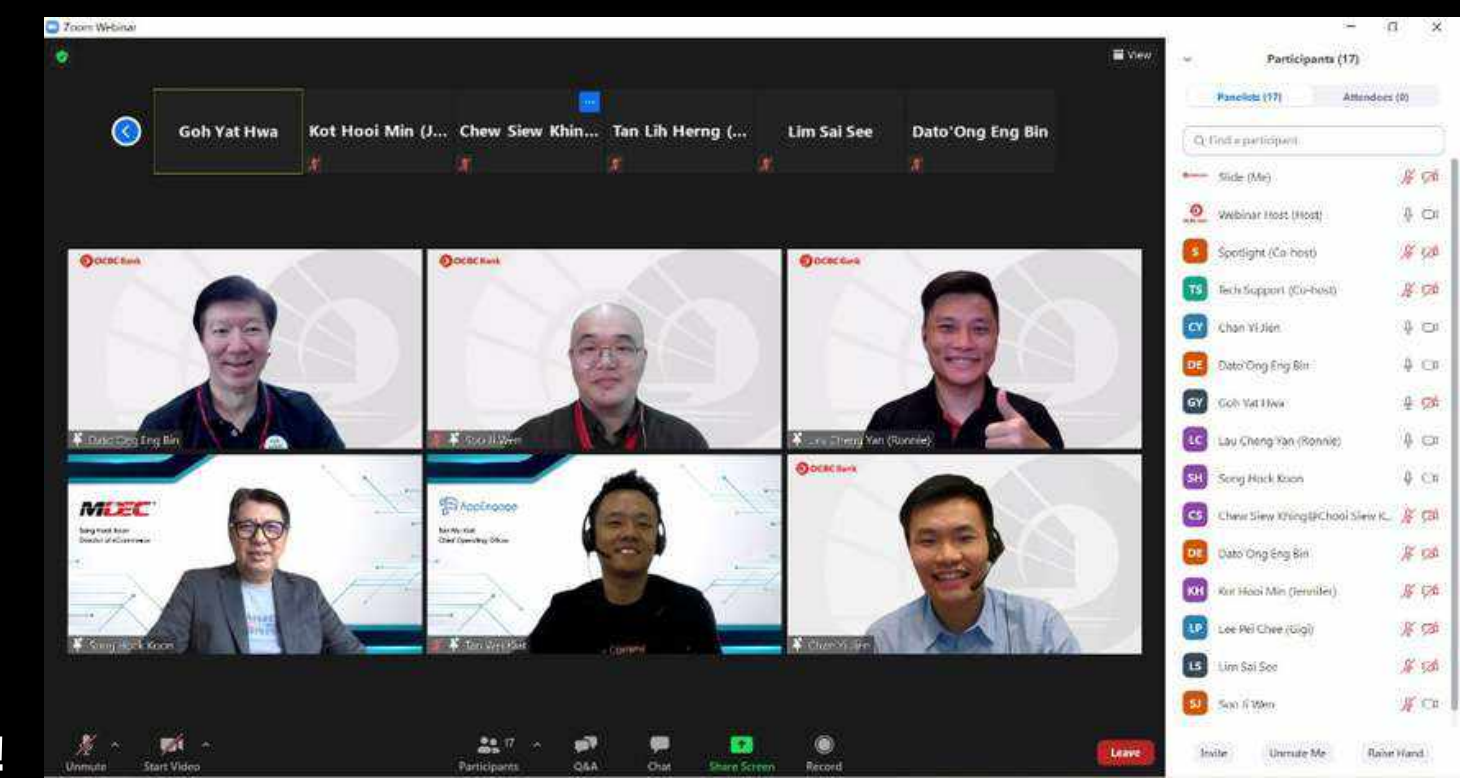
Zoom Webinar

View

Goh Yat Hwa
Kot Hooi Min (J...
Chew Siew Khin...
Tan Lih Herng (...
Lim Sai See
Dato'Ong Eng Bin

OCBC Bank
Dato Ong Eng Bin

OCBC Bank
Soo Ji Wen

OCBC Bank
Lau Cheng Yan (Ronnie)

MDEC
Song Hock Koon
Director of eCommerce
Song Hock Koon

AppEngage
Tan Wei Hiat
Chief Operating Officer
Tan Wei Hiat

OCBC Bank
Chan Yi Jien

Participants (17)
Panelists (17)
Attendees (0)
Find a participant
Slide (Me)
Webinar Host (Host)
S Spotlight (Co-host)
TS Tech Support (Co-host)
CY Chan Yi Jien
DE Dato'Ong Eng Bin
GY Goh Yat Hwa
LC Lau Cheng Yan (Ronnie)
SH Song Hock Koon
CS Chew Siew Khing@Chooi Siew K...
DE Dato Ong Eng Bin
KH Kot Hooi Min (Jennifer)
LP Lee Pei Chee (Gigi)
LS Lim Sai See
SJ Soo Ji Wen

Invite
Unmute Me
Raise Hand

Unmute
Start Video
Participants 17
Q&A
Chat
Share Screen
Record
Leave